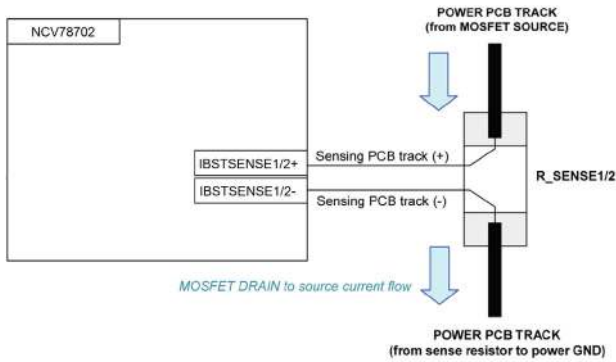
NCV78702

POWER PCB TRACK
(from MOSFET SOURCE)

IBSTSENSE1/2+

Sensing PCB track (+)

R_SENSE1/2

IBSTSENSE1/2-

Sensing PCB track (-)

MOSFET DRAIN to source current flow

POWER PCB TRACK
(from sense resistor to power GND)